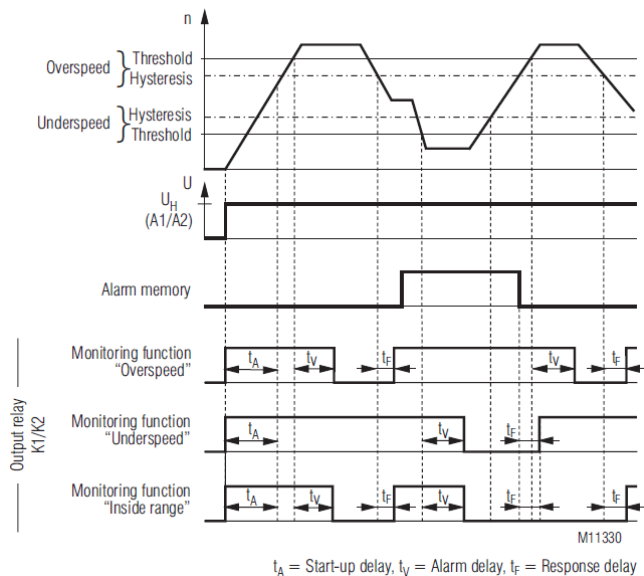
n

Overspeed Threshold
Hysteresis

Underspeed Hysteresis
Threshold

U

$U_H$
(A1/A2)

Alarm memory

Output relay K1/K2

Monitoring function "Overspeed"
$t_A$ $t_V$ $t_F$ $t_V$ $t_F$

Monitoring function "Underspeed"
$t_A$ $t_V$ $t_F$

Monitoring function "Inside range"
$t_A$ $t_V$ $t_F$ $t_V$ $t_F$ $t_F$

M11330

$t_A$ = Start-up delay, $t_V$ = Alarm delay, $t_F$ = Response delay